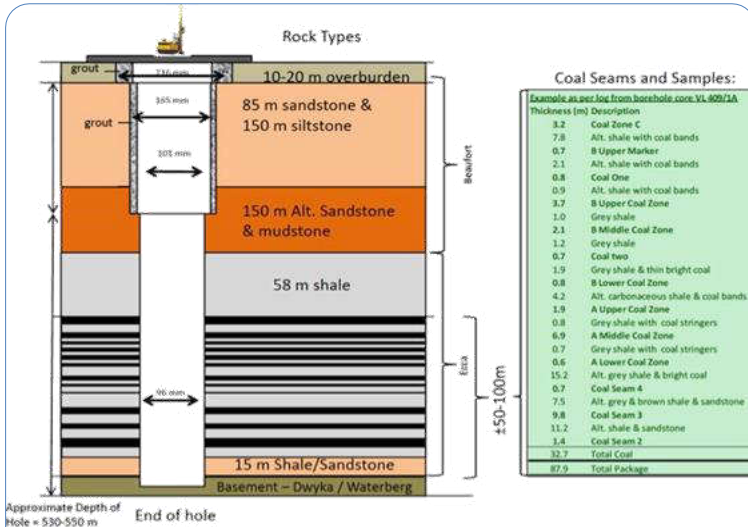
Rock Types

grout

216 mm

10-20 m overburden

365 mm

grout

85 m sandstone & 150 m siltstone

305 mm

Beaufort

150 m Alt. Sandstone & mudstone

58 m shale

Ecca

±50-100m

96 mm

15 m Shale/Sandstone

Basement – Dwyka / Waterberg

Approximate Depth of Hole = 530-550 m

End of hole

Coal Seams and Samples:

Example as per log from borehole core VL 409/1A

| Thickness (m) | Description |
|---|---|
| 3.2 | Coal Zone C |
| 7.8 | Alt. shale with coal bands |
| 0.7 | B Upper Marker |
| 2.1 | Alt. shale with coal bands |
| 0.8 | Coal One |
| 0.9 | Alt. shale with coal bands |
| 3.7 | B Upper Coal Zone |
| 1.0 | Grey shale |
| 2.1 | B Middle Coal Zone |
| 1.2 | Grey shale |
| 0.7 | Coal two |
| 1.9 | Grey shale & thin bright coal |
| 0.8 | B Lower Coal Zone |
| 4.2 | Alt. carbonaceous shale & coal bands |
| 1.9 | A Upper Coal Zone |
| 0.8 | Grey shale with coal stringers |
| 6.9 | A Middle Coal Zone |
| 0.7 | Grey shale with coal stringers |
| 0.6 | A Lower Coal Zone |
| 15.2 | Alt. grey shale & bright coal |
| 0.7 | Coal Seam 4 |
| 7.5 | Alt. grey & brown shale & sandstone |
| 9.8 | Coal Seam 3 |
| 11.2 | Alt. shale & sandstone |
| 1.4 | Coal Seam 2 |
| 32.7 | Total Coal |
| 87.9 | Total Package |